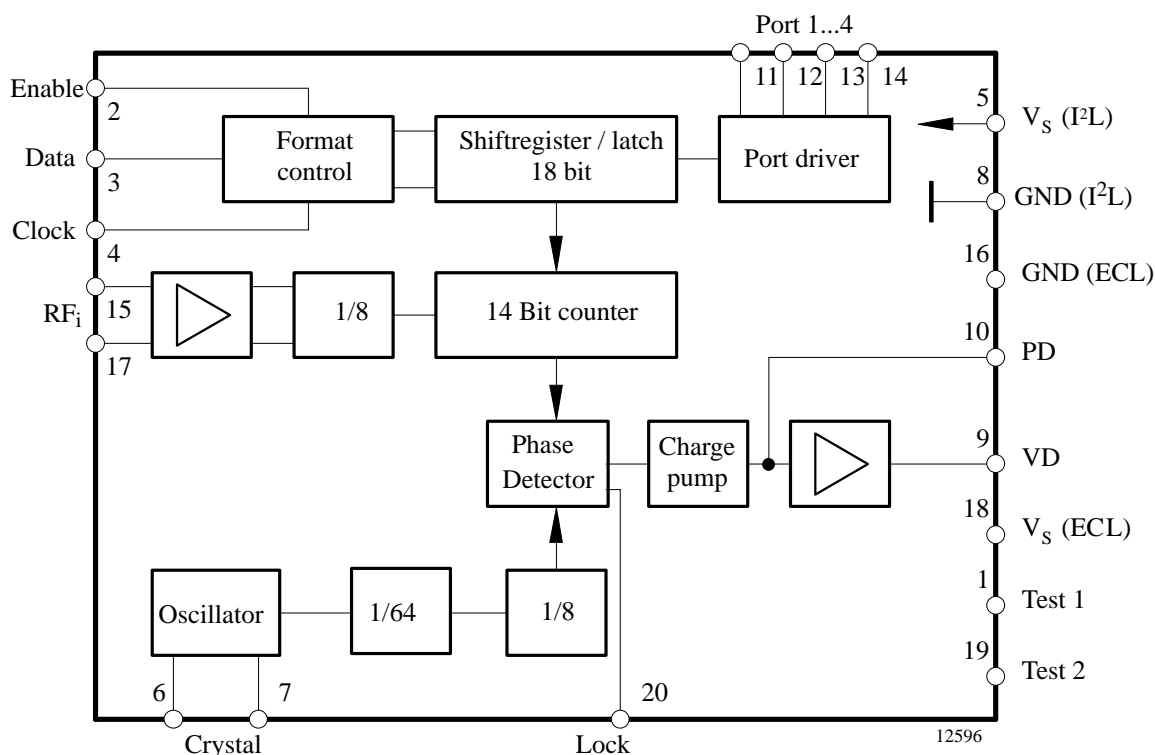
Port 1...4
11 12 13 14
Enable
2
Data
3
Clock
4
Format control
Shiftregister / latch 18 bit
Port driver
5 $V_S$ ($I^2L$)
8 GND ($I^2L$)
16 GND (ECL)
$RF_i$ 15
17
1/8
14 Bit counter
10 PD
Phase Detector
Charge pump
9 VD
18 $V_S$ (ECL)
1 Test 1
19 Test 2
Oscillator
1/64
1/8
6 7
Crystal
20
Lock
12596